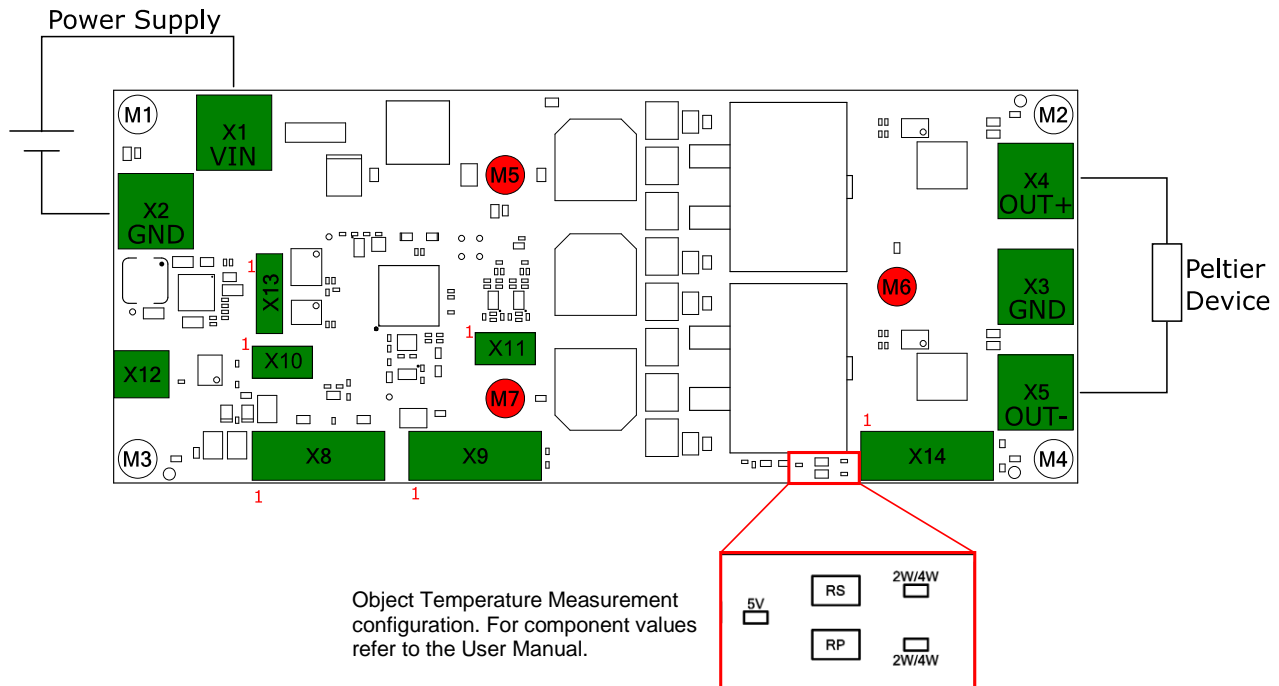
Power Supply

M1

X1
VIN

X2
GND

M5

M2

X4
OUT+

1
X13

M6

Peltier
Device

X3
GND

1
X11

1
X10

X12

M7

X5
OUT-

1

M3

X8

X9

X14

M4

1

1

Object Temperature Measurement configuration. For component values refer to the User Manual.

5V

RS

2W/4W

RP

2W/4W